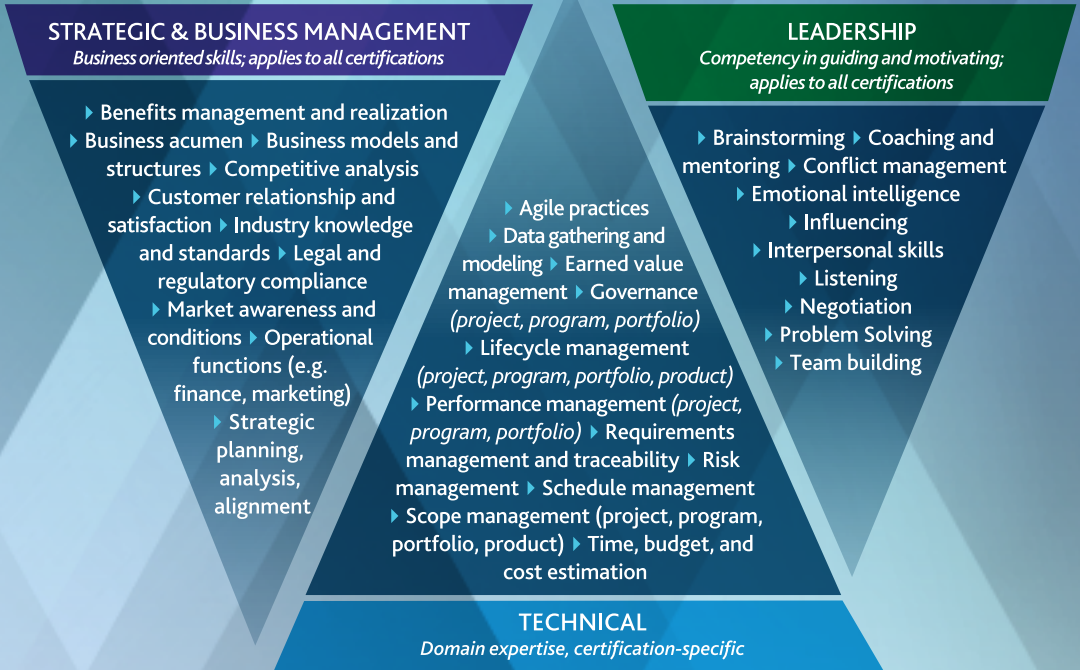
STRATEGIC & BUSINESS MANAGEMENT
Business oriented skills; applies to all certifications

Benefits management and realization Business acumen Business models and structures Competitive analysis Customer relationship and satisfaction Industry knowledge and standards Legal and regulatory compliance Market awareness and conditions Operational functions (e.g. finance, marketing) Strategic planning, analysis, alignment

Agile practices Data gathering and modeling Earned value management Governance (project, program, portfolio) Lifecycle management (project, program, portfolio, product) Performance management (project, program, portfolio) Requirements management and traceability Risk management Schedule management Scope management (project, program, portfolio, product) Time, budget, and cost estimation

LEADERSHIP
Competency in guiding and motivating; applies to all certifications

Brainstorming Coaching and mentoring Conflict management Emotional intelligence Influencing Interpersonal skills Listening Negotiation Problem Solving Team building

TECHNICAL
Domain expertise, certification-specific